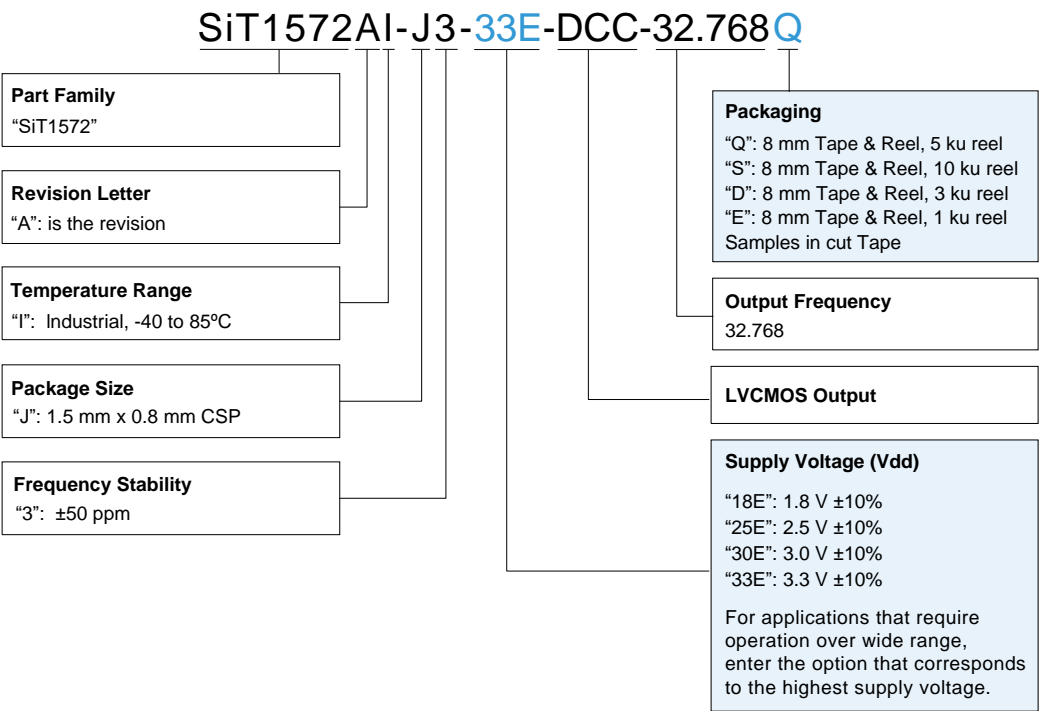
SiT1572AI-J3-33E-DCC-32.768Q

**Part Family**
"SiT1572"

**Revision Letter**
"A": is the revision

**Temperature Range**
"I": Industrial, -40 to 85ºC

**Package Size**
"J": 1.5 mm x 0.8 mm CSP

**Frequency Stability**
"3": ±50 ppm

**Packaging**
"Q": 8 mm Tape & Reel, 5 ku reel
"S": 8 mm Tape & Reel, 10 ku reel
"D": 8 mm Tape & Reel, 3 ku reel
"E": 8 mm Tape & Reel, 1 ku reel
Samples in cut Tape

**Output Frequency**
32.768

**LVCMOS Output**

**Supply Voltage (Vdd)**
"18E": 1.8 V ±10%
"25E": 2.5 V ±10%
"30E": 3.0 V ±10%
"33E": 3.3 V ±10%

For applications that require operation over wide range, enter the option that corresponds to the highest supply voltage.